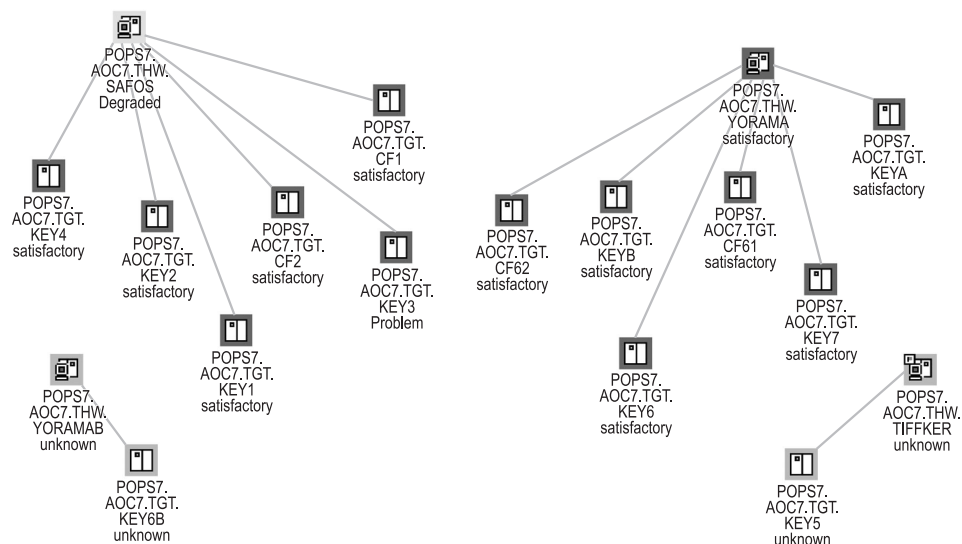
POPS7.
AOC7.THW.
SAFOS
Degraded

POPS7.
AOC7.TGT.
CF1
satisfactory

POPS7.
AOC7.TGT.
KEY4
satisfactory

POPS7.
AOC7.TGT.
KEY2
satisfactory

POPS7.
AOC7.TGT.
CF2
satisfactory

POPS7.
AOC7.TGT.
KEY3
Problem

POPS7.
AOC7.TGT.
KEY1
satisfactory

POPS7.
AOC7.THW.
YORAMA
satisfactory

POPS7.
AOC7.TGT.
KEYA
satisfactory

POPS7.
AOC7.TGT.
CF62
satisfactory

POPS7.
AOC7.TGT.
KEYB
satisfactory

POPS7.
AOC7.TGT.
CF61
satisfactory

POPS7.
AOC7.TGT.
KEY7
satisfactory

POPS7.
AOC7.TGT.
KEY6
satisfactory

POPS7.
AOC7.THW.
YORAMAB
unknown

POPS7.
AOC7.TGT.
KEY6B
unknown

POPS7.
AOC7.THW.
TIFFKER
unknown

POPS7.
AOC7.TGT.
KEY5
unknown